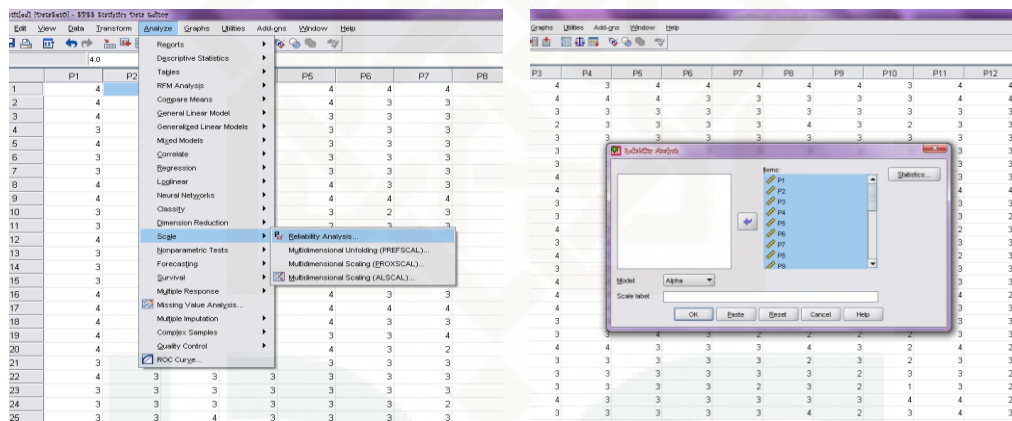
ntitled] DataSet0 - SPSS Statistics Data Editor

Edit View Data Transform Analyze Graphs Utilities Add-ons Window Help

4.0

| | P1 | P2 | P5 | P6 | P7 | P8 |
|---|---|---|---|---|---|---|
| 1 | 4 | | 4 | 4 | 4 | |
| 2 | 4 | | 4 | 3 | 3 | |
| 3 | 4 | | 3 | 3 | 3 | |
| 4 | 3 | | 3 | 3 | 3 | |
| 5 | 4 | | 3 | 3 | 3 | |
| 6 | 3 | | 3 | 3 | 3 | |
| 7 | 3 | | 3 | 3 | 3 | |
| 8 | 4 | | 4 | 3 | 3 | |
| 9 | 4 | | 4 | 4 | 4 | |
| 10 | 3 | | 3 | 2 | 3 | |
| 11 | 3 | | | | | |
| 12 | 4 | | | | | |
| 13 | 3 | | | | | |
| 14 | 3 | | | | | |
| 15 | 3 | | | | | |
| 16 | 4 | | 4 | 3 | 3 | |
| 17 | 4 | | 4 | 4 | 4 | |
| 18 | 4 | | 4 | 3 | 3 | |
| 19 | 3 | | 3 | 3 | 4 | |
| 20 | 4 | | 4 | 3 | 2 | |
| 21 | 3 | | 3 | 3 | 3 | |
| 22 | 4 | 3 | 3 3 | 3 | 3 | |
| 23 | 3 | 3 | 3 3 | 3 | 3 | |
| 24 | 3 | 3 | 3 3 | 3 | 2 | |
| 25 | 3 | 3 | 4 3 | 3 | 3 | |

Reports
Descriptive Statistics
Tables
RFM Analysis
Compare Means
General Linear Model
Generalized Linear Models
Mixed Models
Correlate
Regression
Loglinear
Neural Networks
Classify
Dimension Reduction
Scale
Nonparametric Tests
Forecasting
Survival
Multiple Response
Missing Value Analysis...
Multiple Imputation
Complex Samples
Quality Control
ROC Curve...

Reliability Analysis...
Multidimensional Unfolding (PREFSCAL)...
Multidimensional Scaling (PROXSCAL)...
Multidimensional Scaling (ALSCAL)...

Graphs Utilities Add-ons Window Help

| P3 | P4 | P5 | P6 | P7 | P8 | P9 | P10 | P11 | P12 |
|---|---|---|---|---|---|---|---|---|---|
| 4 | 3 | 4 | 4 | 4 | 4 | 4 | 3 | 4 | 4 |
| 4 | 4 | 4 | 3 | 3 | 3 | 3 | 3 | 4 | 3 |
| 3 | 3 | 3 | 3 | 3 | 3 | 3 | 3 | 3 | 3 |
| 2 | 3 | 3 | 3 | 3 | 3 | 4 | 2 | 3 | 3 |
| 3 | 3 | 3 | 3 | 3 | 3 | 3 | 3 | 3 | 3 |

Reliability Analysis

Items:
P1
P2
P3
P4
P5
P6
P7
P8
P9

Statistics...

Model: Alpha
Scale label:

OK Paste Reset Cancel Help

| 4 | 3 | 3 | 3 | 3 | 4 | 3 | 3 | 4 | 2 |
|---|---|---|---|---|---|---|---|---|---|
| 3 | 3 | 3 | 3 | 3 | 2 | 3 | 2 | 3 | 3 |
| 3 | 3 | 3 | 3 | 3 | 3 | 3 | 3 | 3 | 3 |
| 3 | 3 | 3 | 3 | 3 | 3 | 2 | 3 | 3 | 2 |
| 3 | 3 | 3 | 3 | 2 | 3 | 2 | 1 | 3 | 2 |
| 4 | 3 | 3 | 3 | 3 | 3 | 3 | 4 | 4 | 2 |
| 3 | 3 | 3 | 3 | 3 | 4 | 2 | 3 | 4 | 3 |